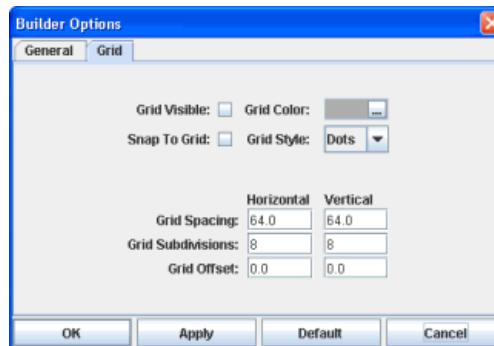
Builder Options

General Grid

Grid Visible: Grid Color: ...

Snap To Grid: Grid Style: Dots

| | Horizontal | Vertical |
|---|---|---|
| Grid Spacing: | 64.0 | 64.0 |
| Grid Subdivisions: | 8 | 8 |
| Grid Offset: | 0.0 | 0.0 |

OK Apply Default Cancel